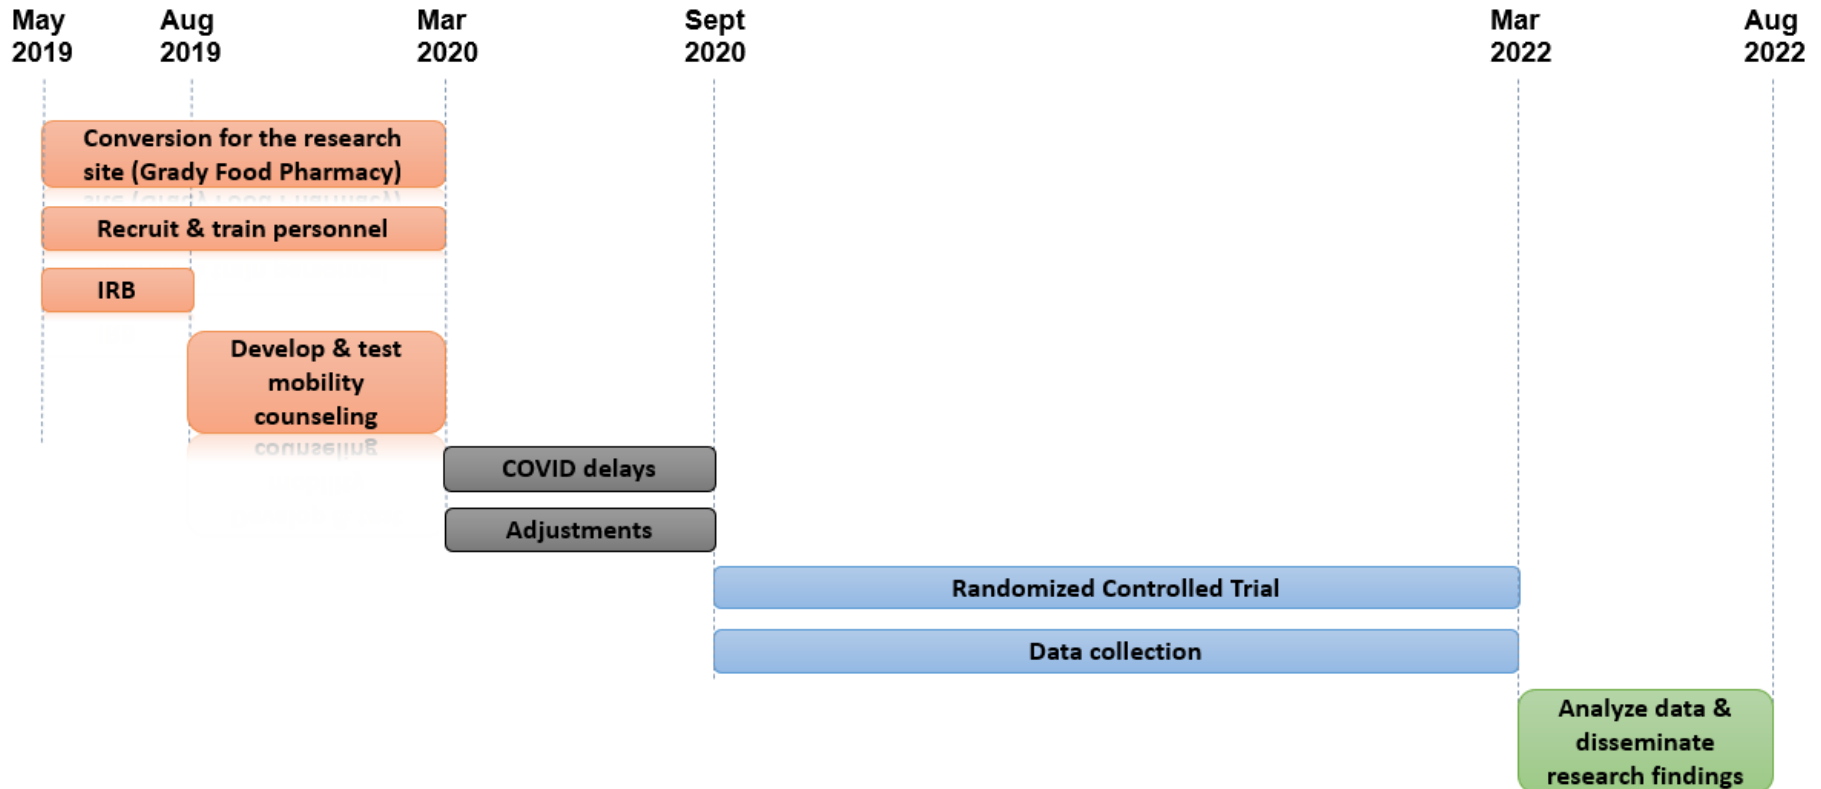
May 2019 Aug 2019 Mar 2020 Sept 2020 Mar 2022 Aug 2022

Conversion for the research site (Grady Food Pharmacy)

Recruit & train personnel

IRB

Develop & test mobility counseling

COVID delays

Adjustments

Randomized Controlled Trial

Data collection

Analyze data & disseminate research findings